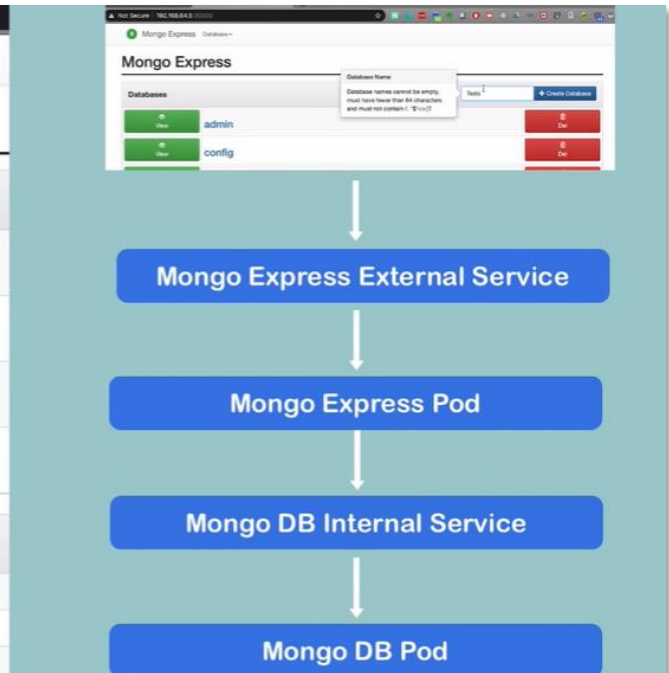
Not Secure | 192.168.64.5:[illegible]

Mongo Express Databases

Mongo Express

Databases

Database Name

Database names cannot be empty, must have fewer than 64 characters and must not contain /. "$*<>:|?

Testc

+ Create Database

View admin Del

View config Del

Mongo Express External Service

Mongo Express Pod

Mongo DB Internal Service

Mongo DB Pod